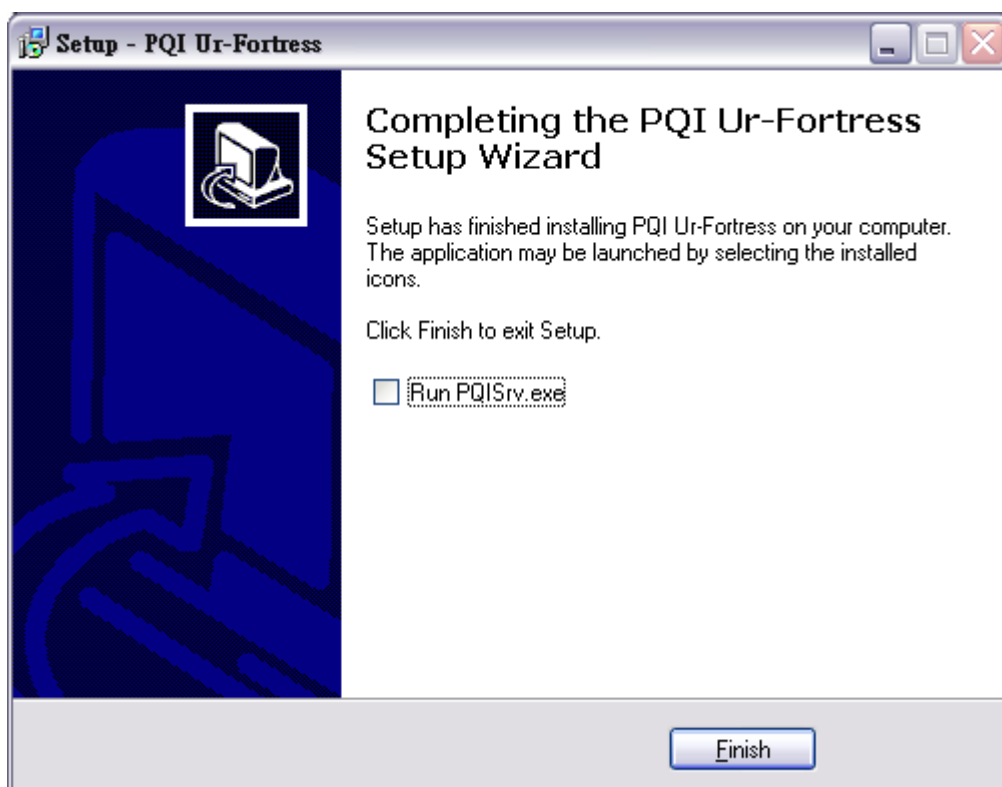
Setup - PQI Ur-Fortress

Completing the PQI Ur-Fortress Setup Wizard

Setup has finished installing PQI Ur-Fortress on your computer. The application may be launched by selecting the installed icons.

Click Finish to exit Setup.

Run PQISrv.exe

Finish